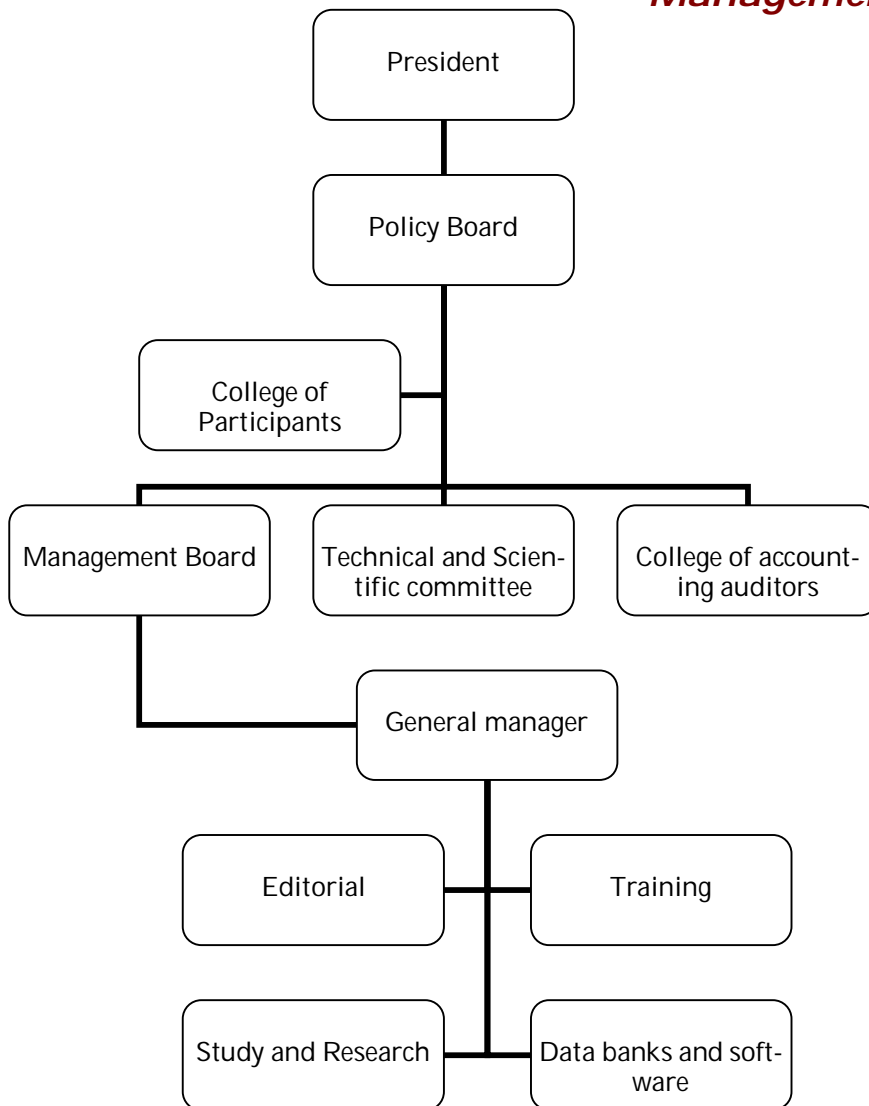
Managemen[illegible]

President

Policy Board

College of Participants

Management Board

Technical and Scientific committee

College of accounting auditors

General manager

Editorial

Training

Study and Research

Data banks and software